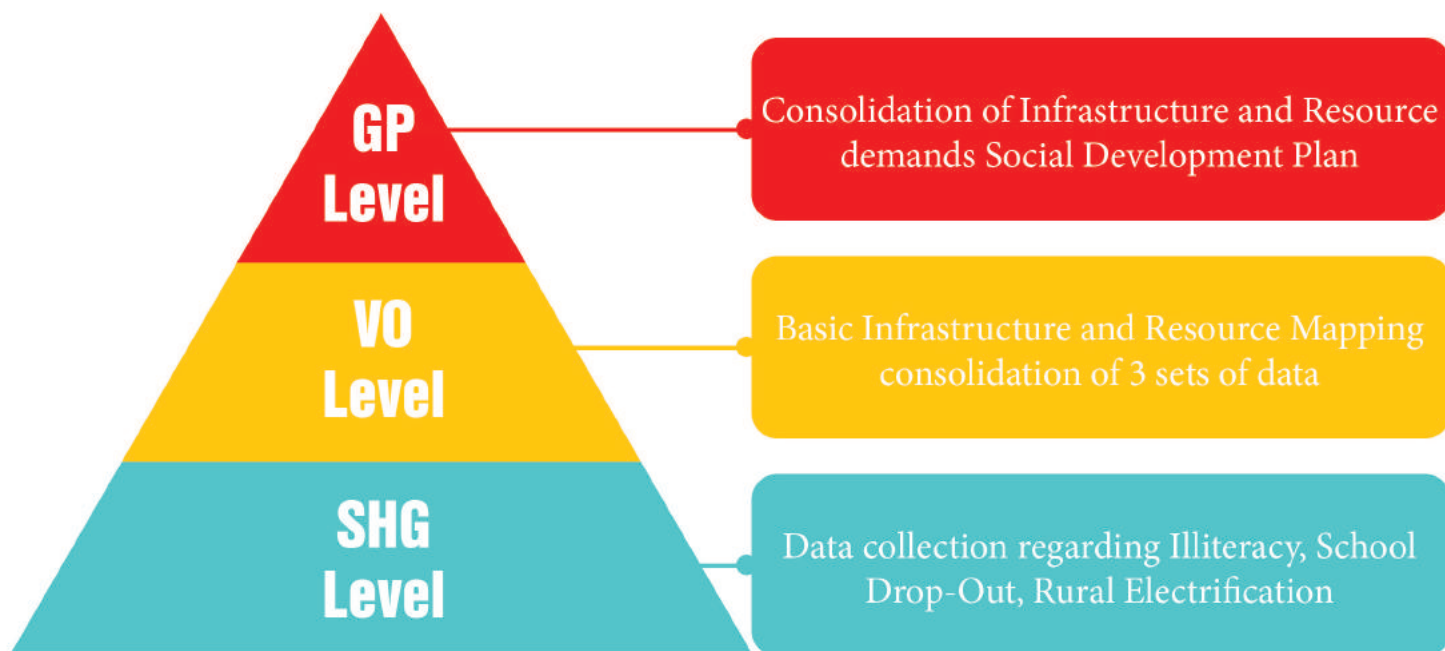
GP Level

Consolidation of Infrastructure and Resource demands Social Development Plan

VO Level

Basic Infrastructure and Resource Mapping consolidation of 3 sets of data

SHG Level

Data collection regarding Illiteracy, School Drop-Out, Rural Electrification